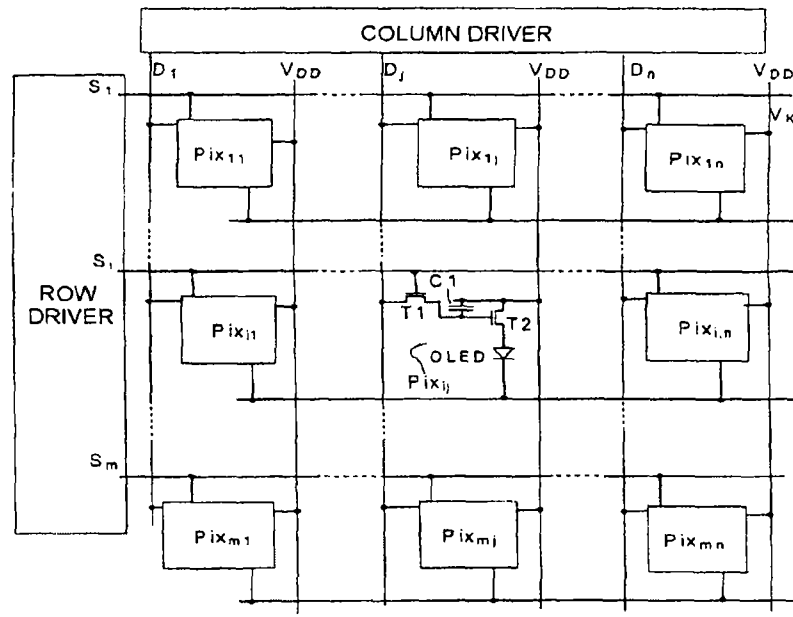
COLUMN DRIVER

$D_1$ $V_{DD}$ $D_j$ $V_{DD}$ $D_n$ $V_{DD}$

$S_1$

$V_K$

$Pix_{11}$ $Pix_{1j}$ $Pix_{1n}$

$S_i$

ROW DRIVER

$Pix_{i1}$

C1

T1 T2

OLED

$Pix_{ij}$

$Pix_{i,n}$

$S_m$

$Pix_{m1}$ $Pix_{mj}$ $Pix_{mn}$